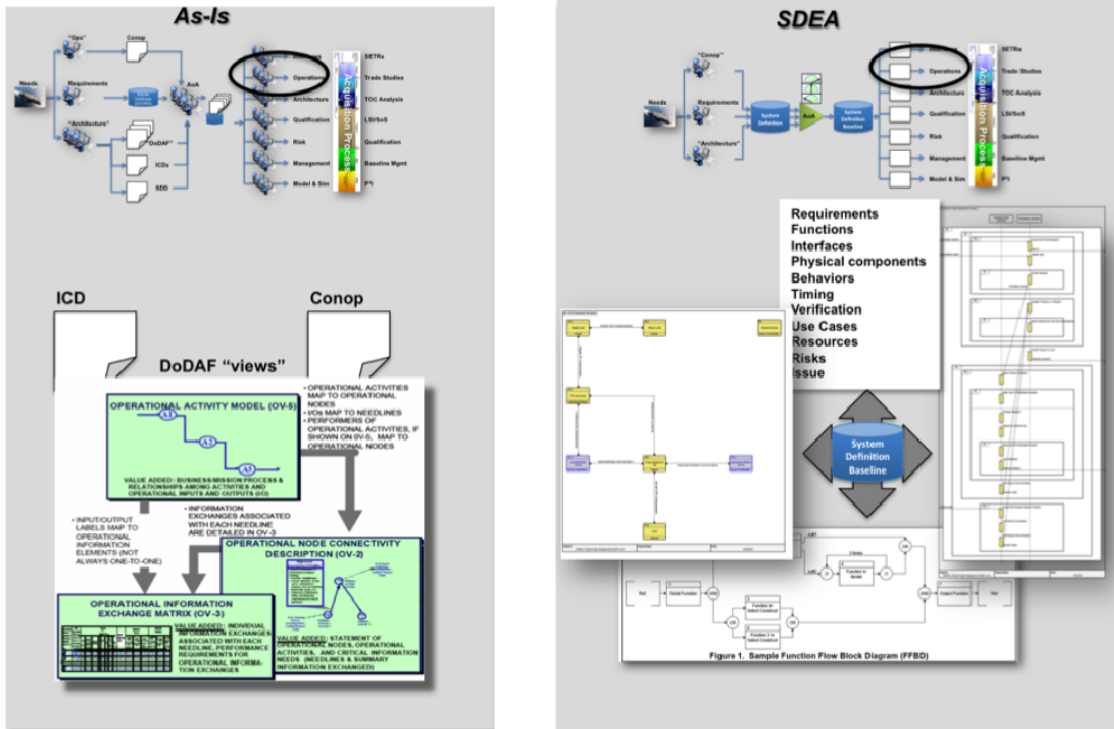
As-Is

"Ops"

Conop

Needs

Requirements

AoA

"Architecture"

"DoDAF"

ICDs

SDD

Operations

Architecture

Qualification

Risk

Management

Model & Sim

Acquisition Process

SETRs

Trade Studies

TOC Analysis

LSI/SoS

Qualification

Baseline Mgmt

P³I

ICD

Conop

DoDAF "views"

OPERATIONAL ACTIVITY MODEL (OV-5)

A0

A2

A3

VALUE ADDED: BUSINESS/MISSION PROCESS & RELATIONSHIPS AMONG ACTIVITIES AND OPERATIONAL INPUTS AND OUTPUTS (I/O)

• OPERATIONAL ACTIVITIES MAP TO OPERATIONAL NODES
• I/Os MAP TO NEEDLINES
• PERFORMERS OF OPERATIONAL ACTIVITIES, IF SHOWN ON OV-5, MAP TO OPERATIONAL NODES

• INPUT/OUTPUT LABELS MAP TO OPERATIONAL INFORMATION ELEMENTS (NOT ALWAYS ONE-TO-ONE)

• INFORMATION EXCHANGES ASSOCIATED WITH EACH NEEDLINE ARE DETAILED IN OV-3

OPERATIONAL NODE CONNECTIVITY DESCRIPTION (OV-2)

VALUE ADDED: STATEMENT OF OPERATIONAL NODES, OPERATIONAL ACTIVITIES, AND CRITICAL INFORMATION NEEDS (NEEDLINES & SUMMARY INFORMATION EXCHANGED)

OPERATIONAL INFORMATION EXCHANGE MATRIX (OV-3)

VALUE ADDED: INDIVIDUAL INFORMATION EXCHANGES ASSOCIATED WITH EACH NEEDLINE, PERFORMANCE REQUIREMENTS FOR OPERATIONAL INFORMATION EXCHANGES

SDEA

"Conop"

Needs

Requirements

"Architecture"

System Definition

AoA

System Definition Baseline

Operations

Architecture

Qualification

Risk

Management

Model & Sim

Acquisition Process

SETRs

Trade Studies

TOC Analysis

LSI/SoS

Qualification

Baseline Mgmt

P³I

Requirements
Functions
Interfaces
Physical components
Behaviors
Timing
Verification
Use Cases
Resources
Risks
Issue

System Definition Baseline

Ref

Serial Function

AND

Function in Parallel

OR

Function in Select Construct

Function 2 in Select Construct

3 times

Function in Iterate

IT

Output Function

Figure 1. Sample Function Flow Block Diagram (FFBD)